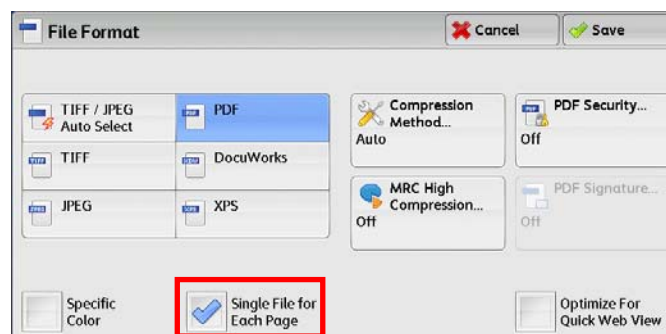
File Format

Cancel

Save

TIFF / JPEG Auto Select

PDF

TIFF

DocuWorks

JPEG

XPS

Compression Method...
Auto

PDF Security...
Off

MRC High Compression...
Off

PDF Signature...
Off

Specific Color

Single File for Each Page

Optimize For Quick Web View